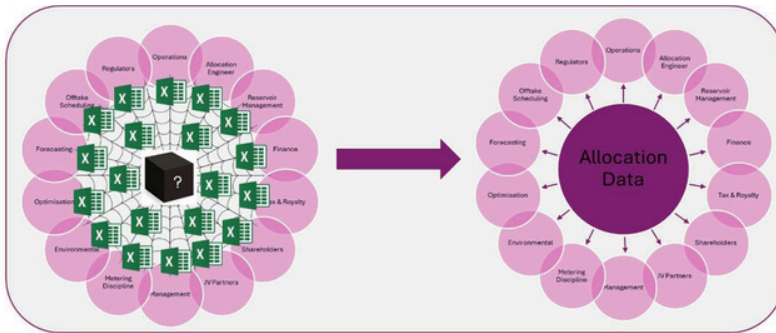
Regulators
Operations
Allocation Engineer
Reservoir Management
Offtake Scheduling
Forecasting
Finance
Optimisation
?
ax & Royalty
Environmental
Shareholders
Metering Discipline
Management
JV Partners

Regulators
Operations
Allocation Engineer
Reservoir Management
Offtake Scheduling
Forecasting
Finance
Allocation Data
Optimisation
Tax & Royalty
Environmental
Shareholders
Metering Discipline
Management
JV Partners